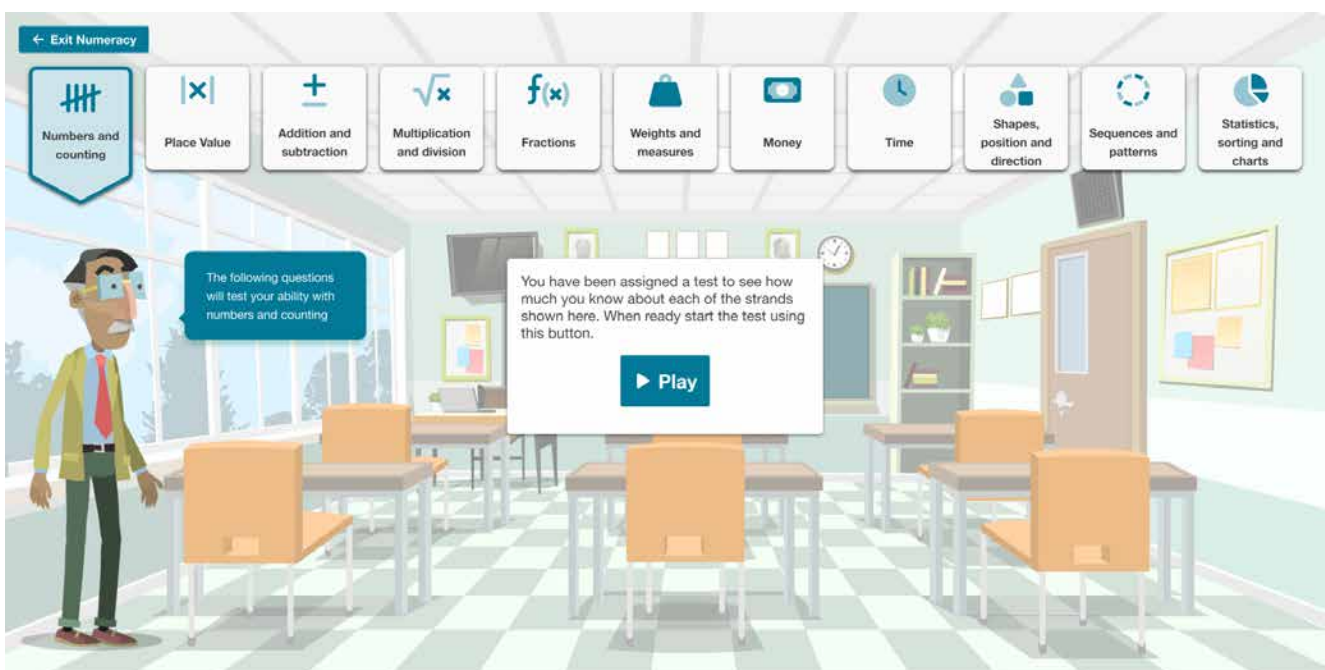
← Exit Numeracy

Numbers and counting

|x| Place Value

± Addition and subtraction

$\sqrt{x}$ Multiplication and division

$f(x)$ Fractions

Weights and measures

Money

Time

Shapes, position and direction

Sequences and patterns

Statistics, sorting and charts

The following questions will test your ability with numbers and counting

You have been assigned a test to see how much you know about each of the strands shown here. When ready start the test using this button.

▶ Play